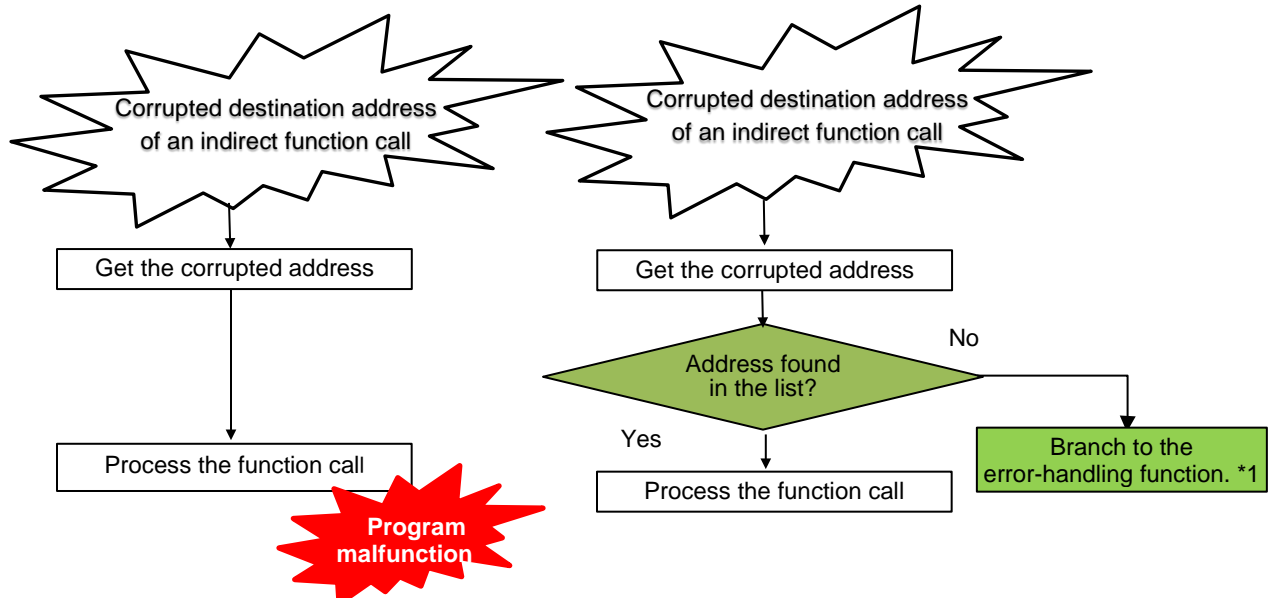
Corrupted destination address of an indirect function call

Get the corrupted address

Process the function call

Program malfunction

Corrupted destination address of an indirect function call

Get the corrupted address

Address found in the list?

No

Yes

Process the function call

Branch to the error-handling function. *1